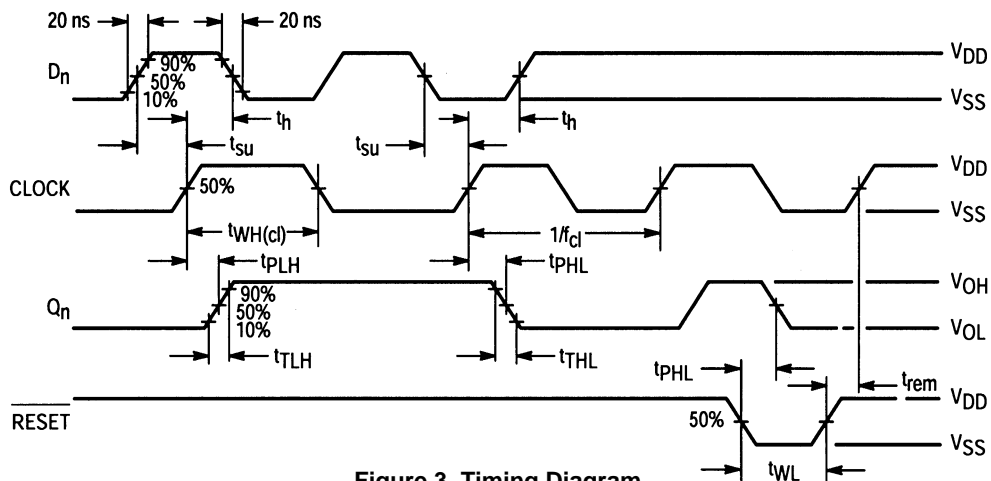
20 ns
20 ns
$D_n$
90%
50%
10%
$V_{DD}$
$V_{SS}$
$t_h$
$t_{su}$
$t_{su}$
$t_h$
CLOCK
50%
$V_{DD}$
$V_{SS}$
$t_{WH(cl)}$
$1/f_{cl}$
$t_{PLH}$
$t_{PHL}$
$Q_n$
90%
50%
10%
$V_{OH}$
$V_{OL}$
$t_{TLH}$
$t_{THL}$
$t_{PHL}$
$t_{rem}$
$\overline{RESET}$
50%
$V_{DD}$
$V_{SS}$
$t_{WL}$
Figure 3. Timing Diagram